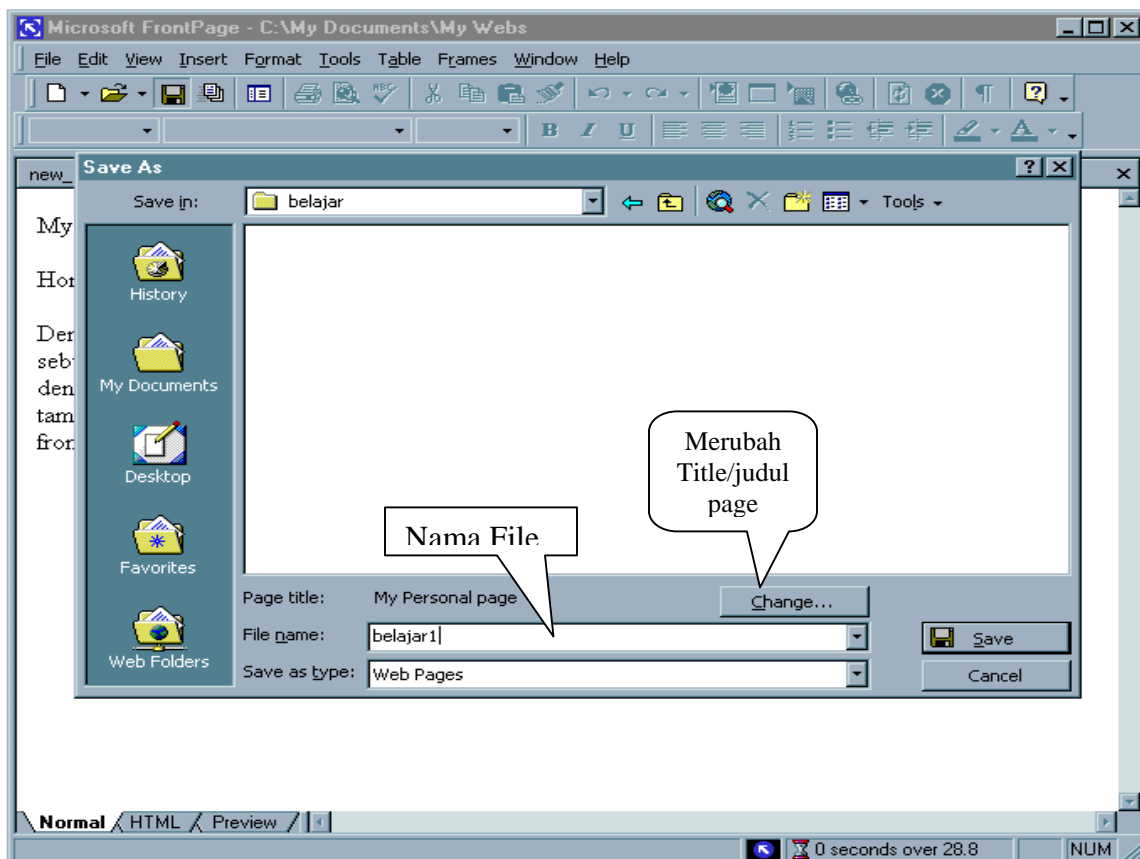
Microsoft FrontPage - C:\My Documents\My Webs

File Edit View Insert Format Tools Table Frames Window Help

new_

My

Hor

Der
seb
den
tam
fron

Save As

Save in: belajar

Tools

History

My Documents

Desktop

Favorites

Web Folders

Merubah Title/judul page

Nama File

Page title: My Personal page

Change...

File name: belajar1

Save

Save as type: Web Pages

Cancel

Normal HTML Preview

0 seconds over 28.8

NUM